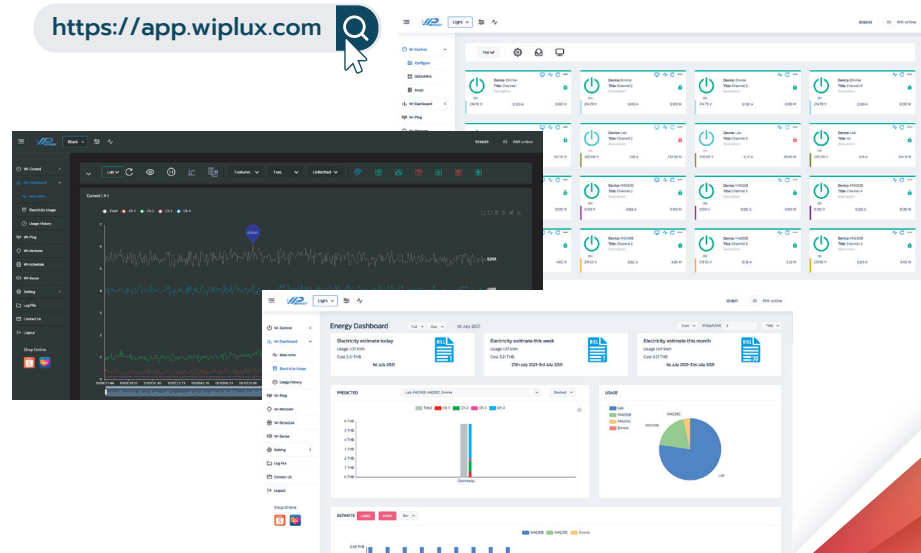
https://app.wiplux.com

Light

Wi-Control
Configure
Grouping
Mode
Wi-Dashboard
Wi-Plug

Device Emme
Title Channel 1
Device Emme
Title Channel 2
Device Emme
Title Channel 3
Device Emme
Title Channel 4
Device Lab
Title Channel 1
Device Lab
Title Channel 2
Device Lab
Title Channel 3
Device Lab
Title Channel 4
Device WAD06
Title Channel 1
Device WAD06
Title Channel 2
Device WAD06
Title Channel 3
Device WAD06
Title Channel 4

Black

Wi-Control
Wi-Dashboard
Real-time
Electricity Usage
Usage History
Wi-Plug
Wi-Netmeter
Wi-Schedule
Wi-Sense
Setting
Log File
Contact Us
Logout
Shop Online

Current ( A )
Total
Ch 1
Ch 2
Ch 3
Ch 4

Unlimited

Light

Energy Dashboard
Full
Day
1st July 2021

Wi-Control
Wi-Dashboard
Real-time
Electricity Usage
Usage History
Wi-Plug
Wi-Netmeter
Wi-Schedule
Wi-Sense
Setting
Log File
Contact Us
Logout
Shop Online

Electricity estimate today
Usage 1.07 kWh
Cost 3.21 THB
1st July 2021
BILL

Electricity estimate this week
Usage 1.07 kWh
Cost 3.21 THB
27th July 2021-3rd July 2021
BILL

Electricity estimate this month
Usage 1.07 kWh
Cost 3.21 THB
1st July 2021-31st July 2021
BILL

PREDICTED
Total
Ch 1
Ch 2
Ch 3
Ch 4
Summary

USAGE
Lab
WAD06
WAD0C
Emme

ESTIMATE
WAD06
WAD0C
Emme